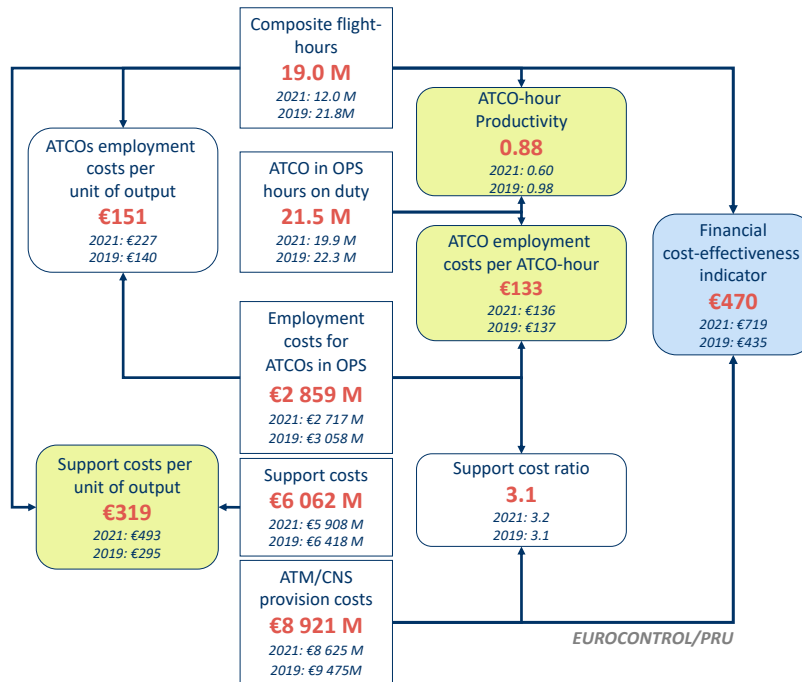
Composite flight-hours
19.0 M
2021: 12.0 M
2019: 21.8M

ATCOs employment costs per unit of output
€151
2021: €227
2019: €140

ATCO-hour Productivity
0.88
2021: 0.60
2019: 0.98

ATCO in OPS hours on duty
21.5 M
2021: 19.9 M
2019: 22.3 M

ATCO employment costs per ATCO-hour
€133
2021: €136
2019: €137

Financial cost-effectiveness indicator
€470
2021: €719
2019: €435

Employment costs for ATCOs in OPS
€2 859 M
2021: €2 717 M
2019: €3 058 M

Support costs per unit of output
€319
2021: €493
2019: €295

Support costs
€6 062 M
2021: €5 908 M
2019: €6 418 M

Support cost ratio
3.1
2021: 3.2
2019: 3.1

ATM/CNS provision costs
€8 921 M
2021: €8 625 M
2019: €9 475M

EUROCONTROL/PRU